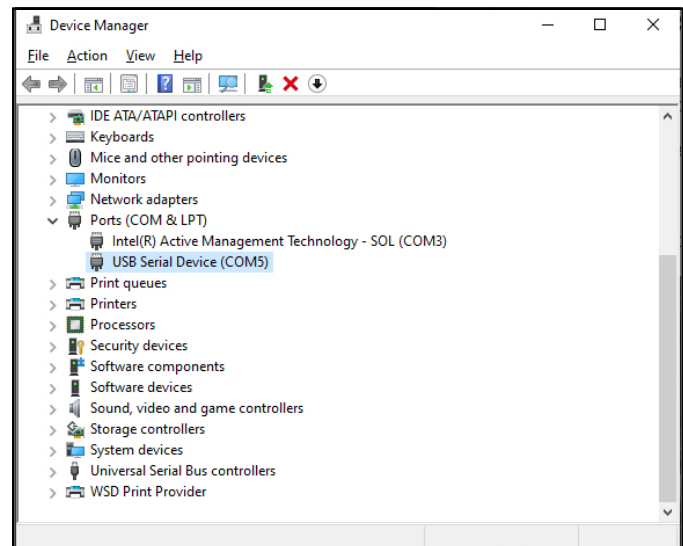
Device Manager

File Action View Help

IDE ATA/ATAPI controllers
Keyboards
Mice and other pointing devices
Monitors
Network adapters
Ports (COM & LPT)
Intel(R) Active Management Technology - SOL (COM3)
USB Serial Device (COM5)
Print queues
Printers
Processors
Security devices
Software components
Software devices
Sound, video and game controllers
Storage controllers
System devices
Universal Serial Bus controllers
WSD Print Provider